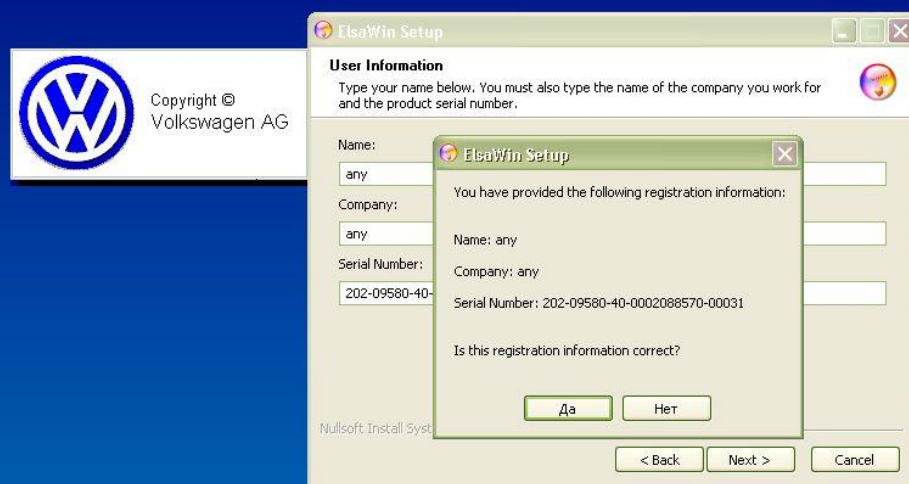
Copyright ©
Volkswagen AG

ElsaWin Setup

User Information

Type your name below. You must also type the name of the company you work for and the product serial number.

Name:
any
Company:
any
Serial Number:
202-09580-40-

Nullsoft Install Syst

ElsaWin Setup

You have provided the following registration information:

Name: any

Company: any

Serial Number: 202-09580-40-0002088570-00031

Is this registration information correct?

Да Нет

< Back Next > Cancel